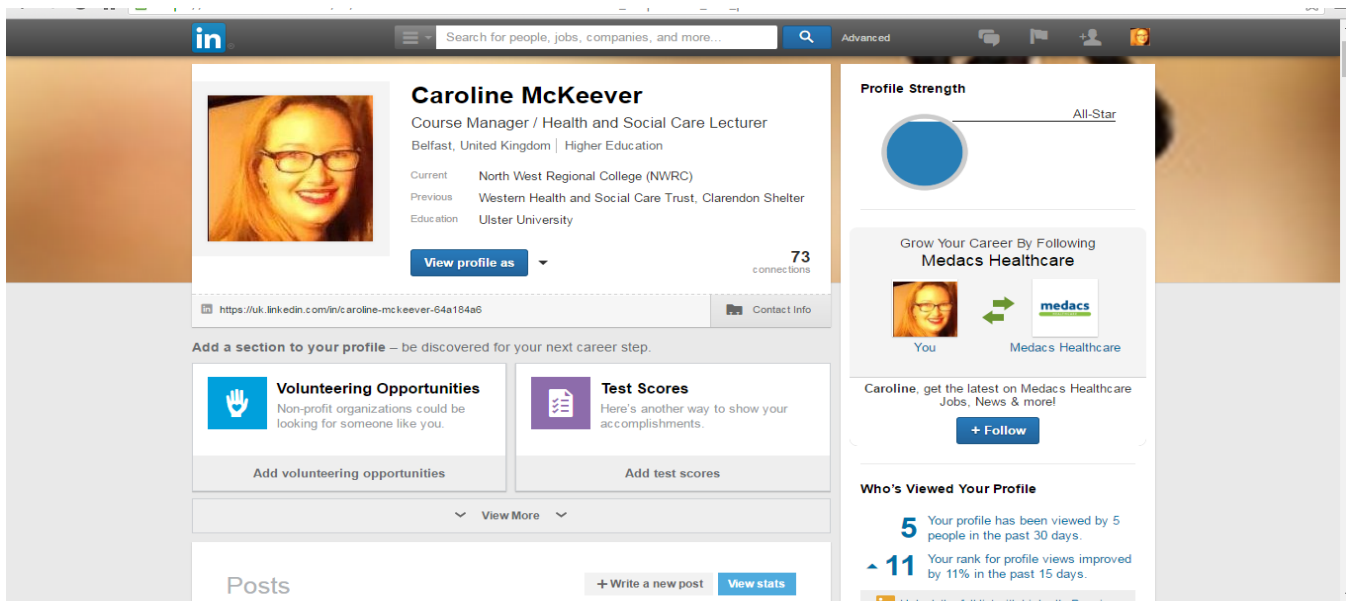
in

Search for people, jobs, companies, and more...

Advanced

Caroline McKeever

Course Manager / Health and Social Care Lecturer

Belfast, United Kingdom | Higher Education

Current North West Regional College (NWRC)

Previous Western Health and Social Care Trust, Clarendon Shelter

Education Ulster University

View profile as

73 connections

https://uk.linkedin.com/in/caroline-mckeever-64a184a6

Contact Info

Add a section to your profile – be discovered for your next career step.

Volunteering Opportunities

Non-profit organizations could be looking for someone like you.

Add volunteering opportunities

Test Scores

Here's another way to show your accomplishments.

Add test scores

View More

Posts

+ Write a new post

View stats

Profile Strength

All-Star

Grow Your Career By Following

Medacs Healthcare

medacs

You

Medacs Healthcare

Caroline, get the latest on Medacs Healthcare Jobs, News & more!

+ Follow

Who's Viewed Your Profile

5 Your profile has been viewed by 5 people in the past 30 days.

11 Your rank for profile views improved by 11% in the past 15 days.

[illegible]